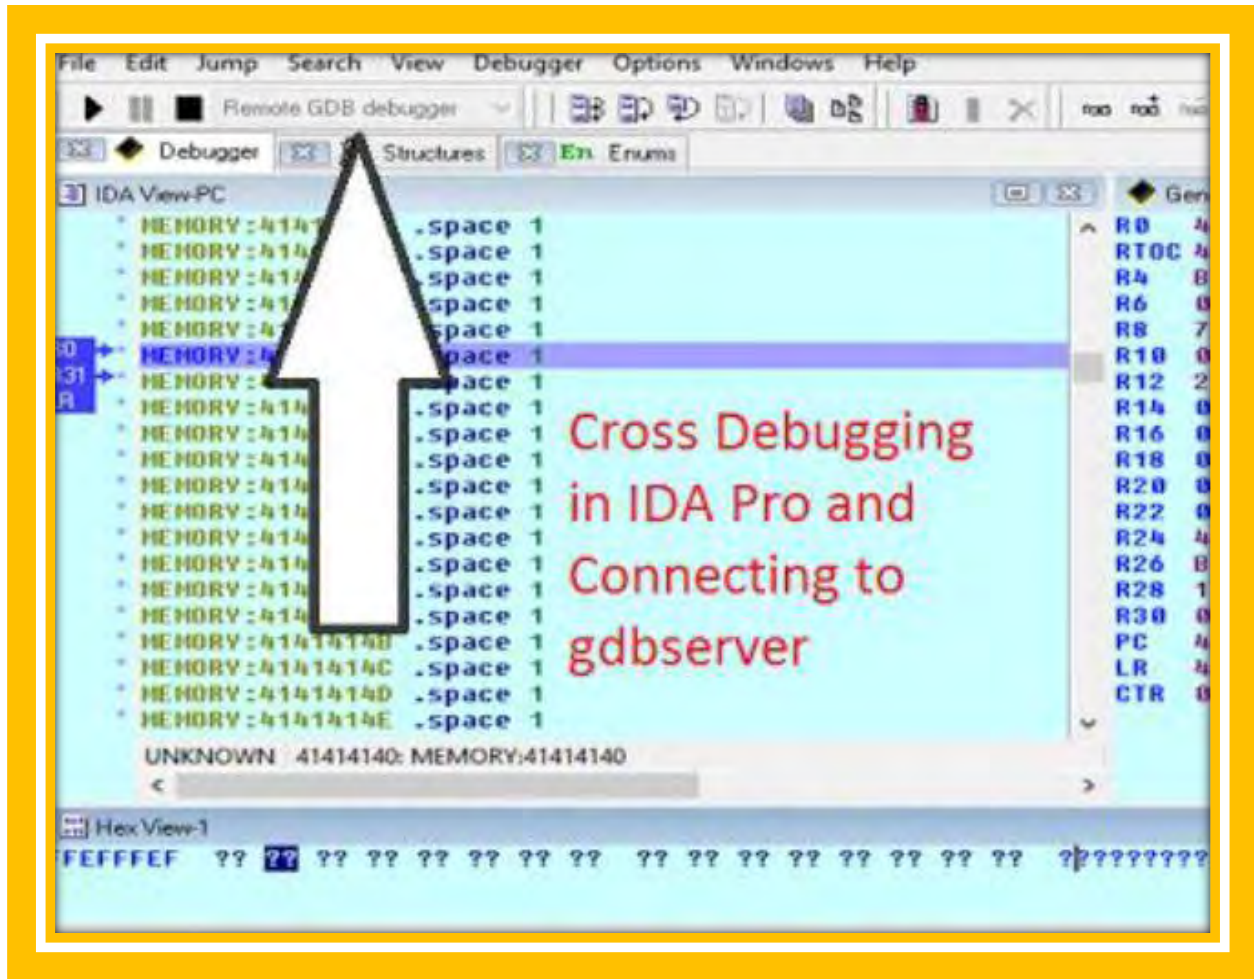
File Edit Jump Search View Debugger Options Windows Help

Remote GDB debugger

Debugger Structures Enums

IDA View-PC

MEMORY:4141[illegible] .space 1
MEMORY:414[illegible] .space 1
MEMORY:414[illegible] .space 1
MEMORY:41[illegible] .space 1
MEMORY:41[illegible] .space 1
MEMORY:4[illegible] .space 1
MEMORY:4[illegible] .space 1
MEMORY:414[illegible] .space 1
MEMORY:414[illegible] .space 1
MEMORY:414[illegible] .space 1
MEMORY:414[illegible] .space 1
MEMORY:414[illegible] .space 1
MEMORY:414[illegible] .space 1
MEMORY:414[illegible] .space 1
MEMORY:414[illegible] .space 1
MEMORY:414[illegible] .space 1
MEMORY:4141414B .space 1
MEMORY:4141414C .space 1
MEMORY:4141414D .space 1
MEMORY:4141414E .space 1

UNKNOWN 41414140: MEMORY:41414140

Cross Debugging in IDA Pro and Connecting to gdbserver

Gen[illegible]
R0
RTOC
R4
R6
R8
R10
R12
R14
R16
R18
R20
R22
R24
R26
R28
R30
PC
LR
CTR

Hex View-1

FEFFFEF ?? ?? ?? ?? ?? ?? ?? ?? ?? ?? ?? ?? ?? ?? ?? ?? ????????